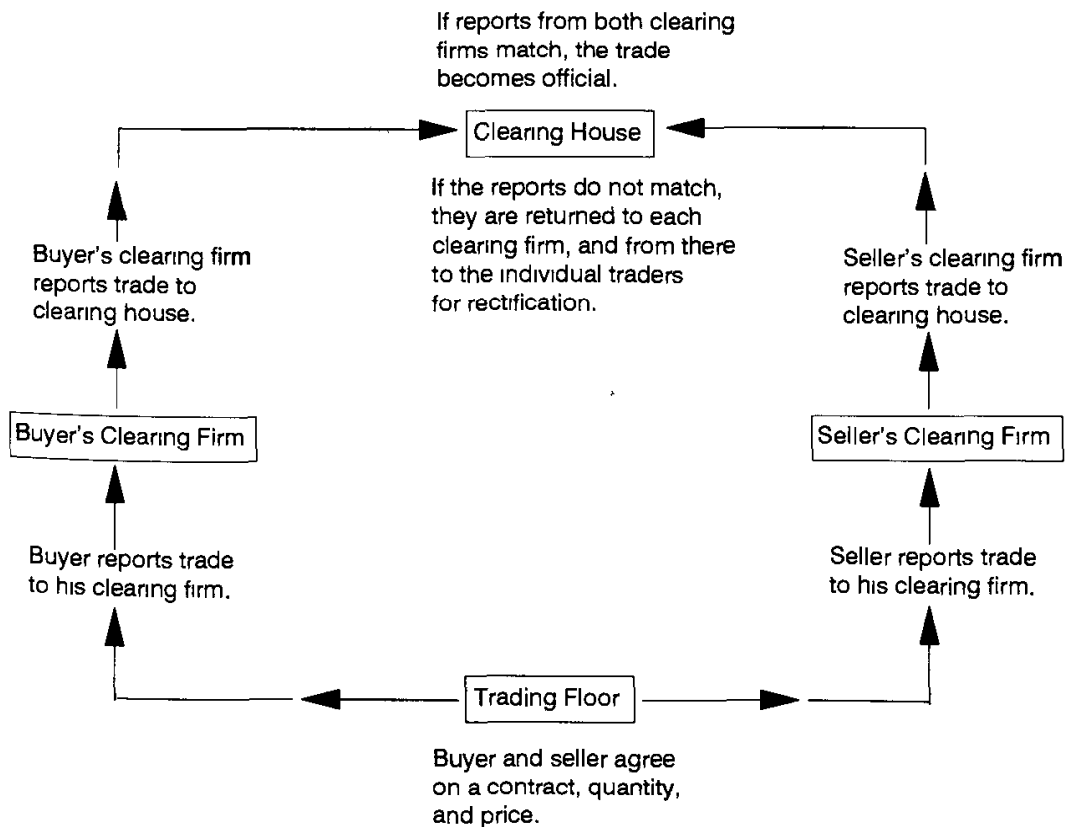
If reports from both clearing firms match, the trade becomes official.

Clearing House

If the reports do not match, they are returned to each clearing firm, and from there to the individual traders for rectification.

Buyer's clearing firm reports trade to clearing house.

Seller's clearing firm reports trade to clearing house.

Buyer's Clearing Firm

Seller's Clearing Firm

Buyer reports trade to his clearing firm.

Seller reports trade to his clearing firm.

Trading Floor

Buyer and seller agree on a contract, quantity, and price.